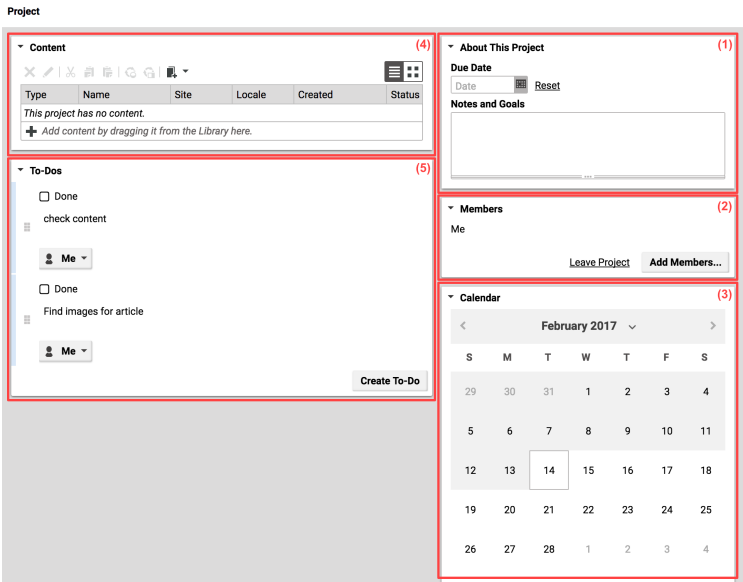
Project

Content (4)

| Type | Name | Site | Locale | Created | Status |
|---|---|---|---|---|---|
| This project has no content. | | | | | |

Add content by dragging it from the Library here.

To-Dos (5)

Done

check content

Me

Done

Find images for article

Me

Create To-Do

About This Project (1)

Due Date

Date Reset

Notes and Goals

Members (2)

Me

Leave Project Add Members...

Calendar (3)

February 2017

| S | M | T | W | T | F | S |
|---|---|---|---|---|---|---|
| 29 | 30 | 31 | 1 | 2 | 3 | 4 |
| 5 | 6 | 7 | 8 | 9 | 10 | 11 |
| 12 | 13 | 14 | 15 | 16 | 17 | 18 |
| 19 | 20 | 21 | 22 | 23 | 24 | 25 |
| 26 | 27 | 28 | 1 | 2 | 3 | 4 |